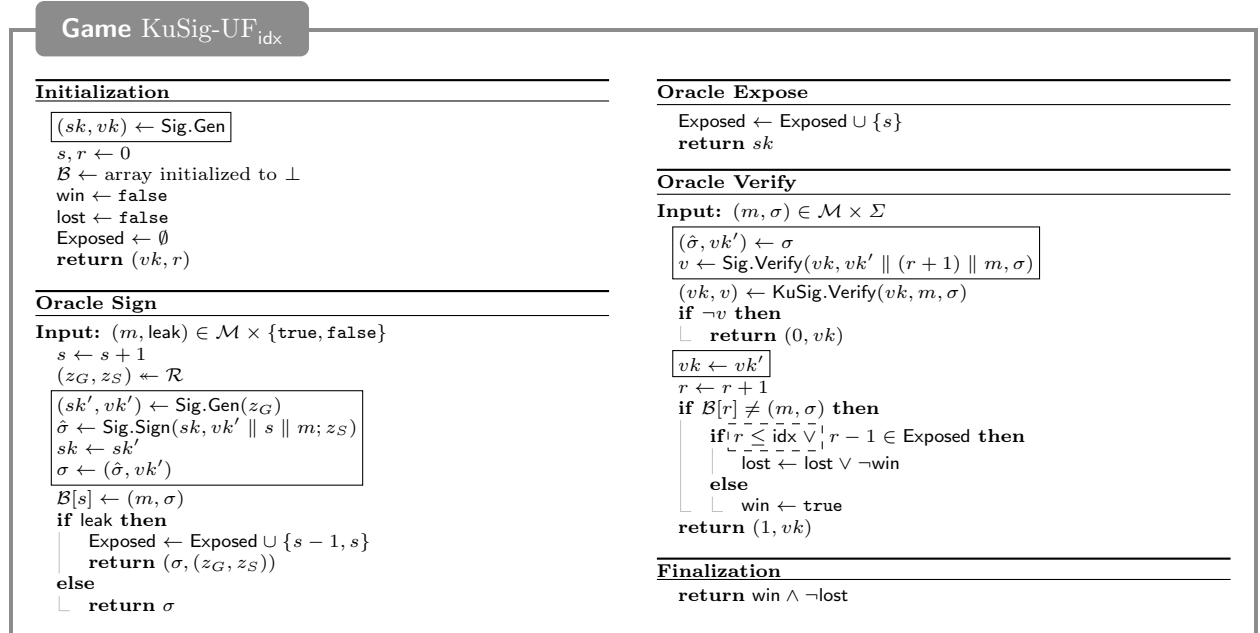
Game KuSig-UF$_{\mathsf{idx}}$

Initialization

$(sk, vk) \leftarrow$ Sig.Gen
$s, r \leftarrow 0$
$\mathcal{B} \leftarrow$ array initialized to $\perp$
win $\leftarrow$ false
lost $\leftarrow$ false
Exposed $\leftarrow \emptyset$
return $(vk, r)$

Oracle Sign

Input: $(m, \mathsf{leak}) \in \mathcal{M} \times \{\mathtt{true}, \mathtt{false}\}$
$s \leftarrow s + 1$
$(z_G, z_S) \twoheadleftarrow \mathcal{R}$
$(sk', vk') \leftarrow$ Sig.Gen$(z_G)$
$\hat{\sigma} \leftarrow$ Sig.Sign$(sk, vk' \parallel s \parallel m; z_S)$
$sk \leftarrow sk'$
$\sigma \leftarrow (\hat{\sigma}, vk')$
$\mathcal{B}[s] \leftarrow (m, \sigma)$
if leak then
Exposed $\leftarrow$ Exposed $\cup \{s-1, s\}$
return $(\sigma, (z_G, z_S))$
else
return $\sigma$

Oracle Expose

Exposed $\leftarrow$ Exposed $\cup \{s\}$
return $sk$

Oracle Verify

Input: $(m, \sigma) \in \mathcal{M} \times \Sigma$
$(\hat{\sigma}, vk') \leftarrow \sigma$
$v \leftarrow$ Sig.Verify$(vk, vk' \parallel (r+1) \parallel m, \sigma)$
$(vk, v) \leftarrow$ KuSig.Verify$(vk, m, \sigma)$
if $\neg v$ then
return $(0, vk)$
$vk \leftarrow vk'$
$r \leftarrow r + 1$
if $\mathcal{B}[r] \neq (m, \sigma)$ then
if $r \leq \mathsf{idx} \vee r - 1 \in$ Exposed then
lost $\leftarrow$ lost $\vee \neg$win
else
win $\leftarrow$ true
return $(1, vk)$

Finalization

return win $\wedge \neg$lost